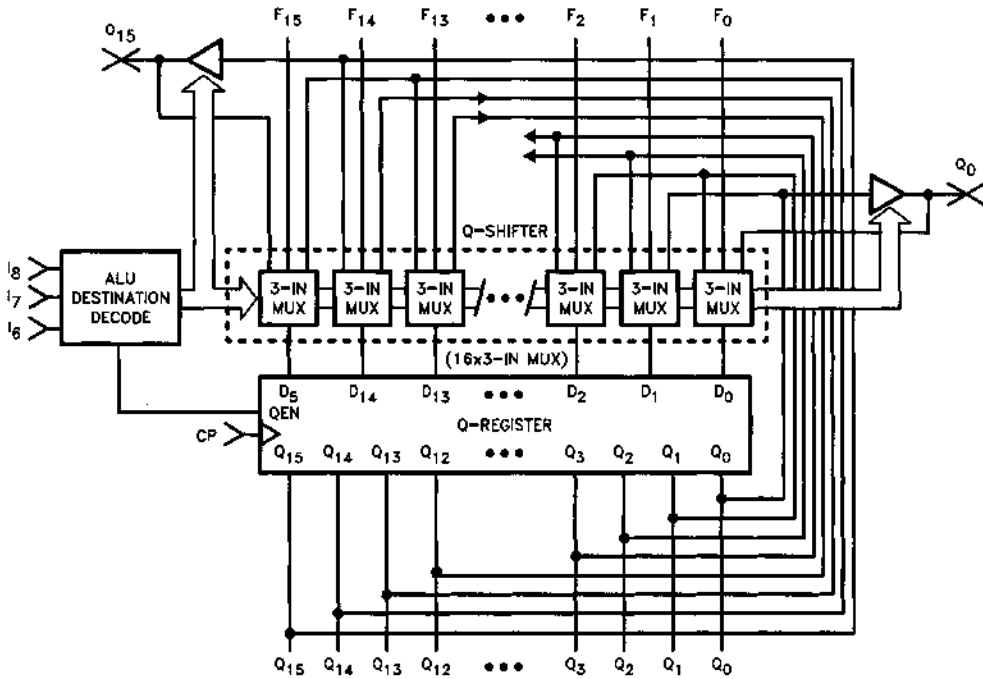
$F_{15}$ $F_{14}$ $F_{13}$ ••• $F_2$ $F_1$ $F_0$

$Q_{15}$

$Q_0$

Q-SHIFTER

$I_8$
$I_7$
$I_6$

ALU DESTINATION DECODE

3-IN MUX
3-IN MUX
3-IN MUX
•••
3-IN MUX
3-IN MUX
3-IN MUX

(16x3-IN MUX)

$D_5$
QEN
$D_{14}$ $D_{13}$ ••• $D_2$ $D_1$ $D_0$

CP

Q-REGISTER

$Q_{15}$ $Q_{14}$ $Q_{13}$ $Q_{12}$ ••• $Q_3$ $Q_2$ $Q_1$ $Q_0$

$Q_{15}$ $Q_{14}$ $Q_{13}$ $Q_{12}$ ••• $Q_3$ $Q_2$ $Q_1$ $Q_0$